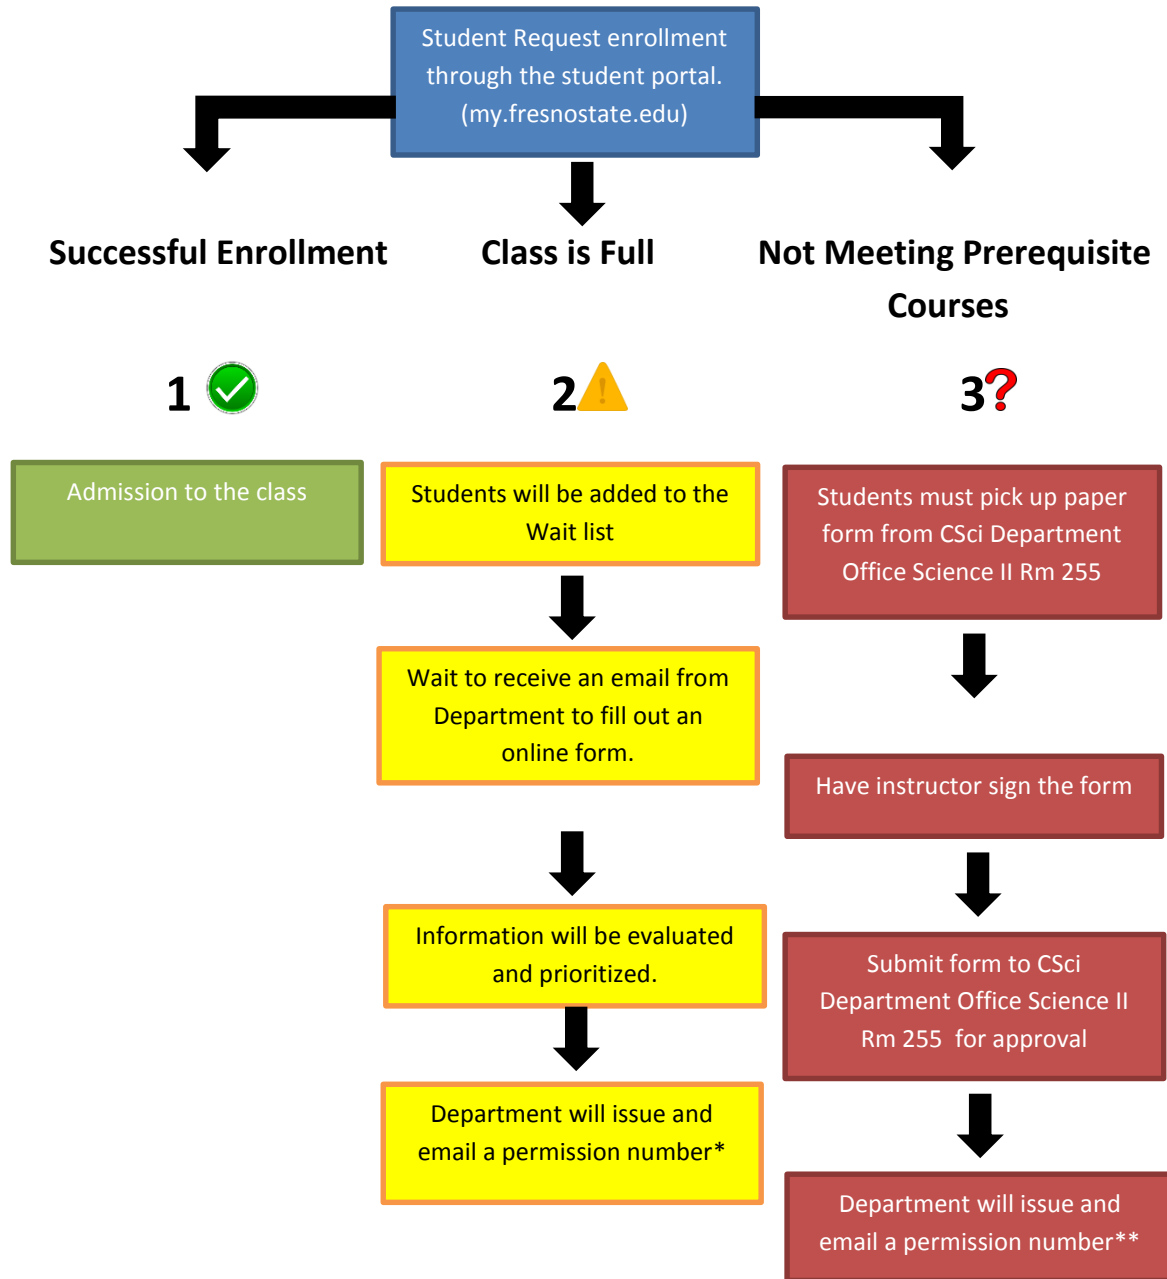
Student Request enrollment through the student portal. (my.fresnostate.edu)

Successful Enrollment

1

Admission to the class

Class is Full

2

Students will be added to the Wait list

Wait to receive an email from Department to fill out an online form.

Information will be evaluated and prioritized.

Department will issue and email a permission number*

Not Meeting Prerequisite Courses

3

Students must pick up paper form from CSci Department Office Science II Rm 255

Have instructor sign the form

Submit form to CSci Department Office Science II Rm 255 for approval

Department will issue and email a permission number**